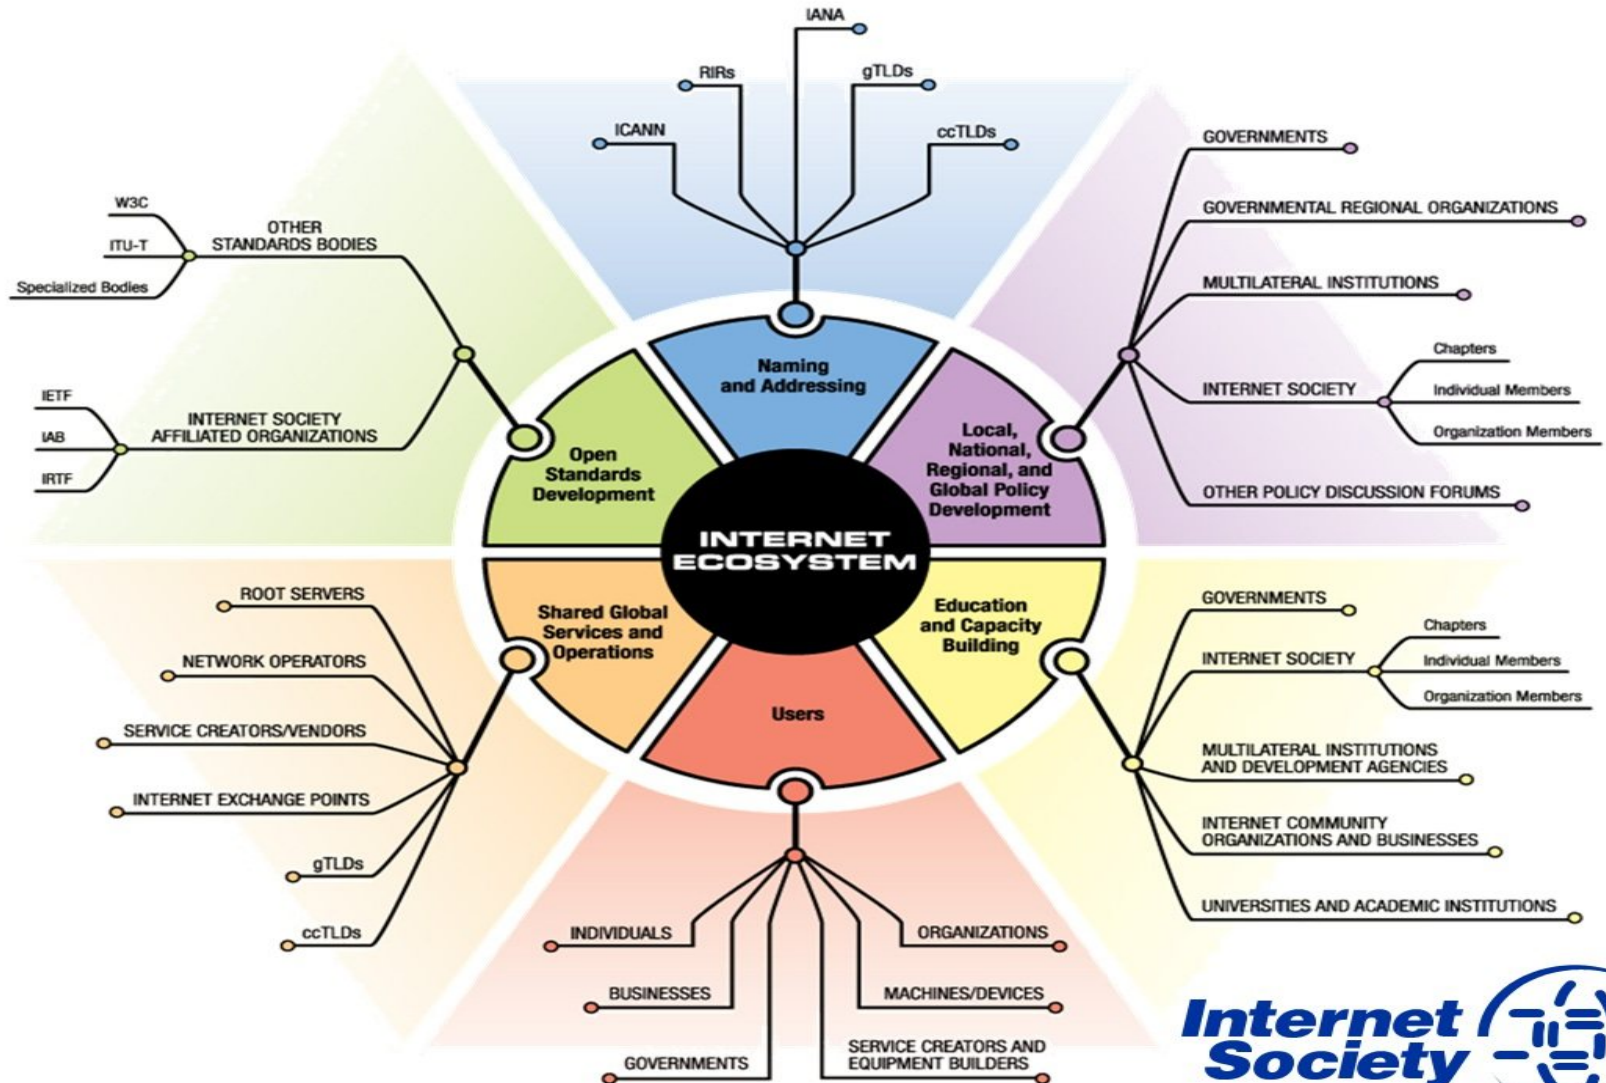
IANA
RIRs
gTLDs
ICANN
ccTLDs

W3C
ITU-T
Specialized Bodies
OTHER STANDARDS BODIES

IETF
IAB
IRTF
INTERNET SOCIETY AFFILIATED ORGANIZATIONS

GOVERNMENTS
GOVERNMENTAL REGIONAL ORGANIZATIONS
MULTILATERAL INSTITUTIONS
INTERNET SOCIETY
Chapters
Individual Members
Organization Members
OTHER POLICY DISCUSSION FORUMS

Naming and Addressing
Open Standards Development
Local, National, Regional, and Global Policy Development
INTERNET ECOSYSTEM
Shared Global Services and Operations
Education and Capacity Building
Users

ROOT SERVERS
NETWORK OPERATORS
SERVICE CREATORS/VENDORS
INTERNET EXCHANGE POINTS
gTLDs
ccTLDs

GOVERNMENTS
INTERNET SOCIETY
Chapters
Individual Members
Organization Members
MULTILATERAL INSTITUTIONS AND DEVELOPMENT AGENCIES
INTERNET COMMUNITY ORGANIZATIONS AND BUSINESSES
UNIVERSITIES AND ACADEMIC INSTITUTIONS

INDIVIDUALS
ORGANIZATIONS
BUSINESSES
MACHINES/DEVICES
GOVERNMENTS
SERVICE CREATORS AND EQUIPMENT BUILDERS

Internet Society